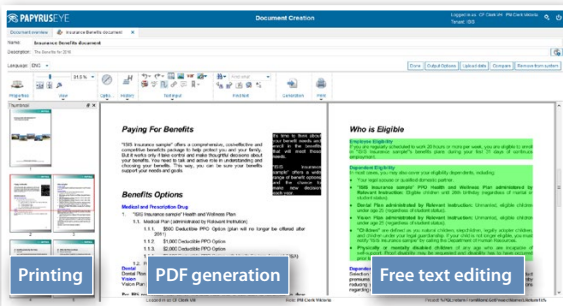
PAPYRUSEYE

Document Creation

Logged in as: CF Clerk Win · PM Clerk Wickens
Tenant: ISIS

Document overview | Insurance Benefits document

Name: Insurance Benefits document
Description: The Benefits for 2016

Language: ENG

Done | Output Options | Upload data | Delete changes | Compare | Remove from system

Properties | View | Undo | Hidden | Text Input | Analyze | Correction | Print

Thumbnail

Paying For Benefits

"ISIS insurance sample" offers a comprehensive, cost-effective and competitive benefits package to help protect you and your family. But it works only if you take control and make thoughtful decisions about your benefits. You need to take and active role in understanding and choosing your benefits. This way, you can be sure your benefits support your needs and goals.

Benefits Options

Medical and Prescription Drug

1. "ISIS Insurance sample" Health and Wellness Plan
1.1. Medical Plan (administered by Relevant Institution)
1.1.1. $500 Deductible PPO Option (plan will no longer be offered after 2011)
1.1.2. $1,000 Deductible PPO Option
1.1.3. $2,000 Deductible PPO Option

Who is Eligible

Employee Eligibility
If you are regularly scheduled to work 20 hours or more per week, you are eligible to enroll in "ISIS insurance sample"s benefits plans during your first 31 days of continuous employment.

Dependent Eligibility
In most cases, you may also cover your eligible dependents, including:
• Your legal spouse or qualified domestic partner.
• "ISIS insurance sample" PPO Health and Wellness Plan administered by Relevant Institution: Eligible children until 26th birthday (regardless of marital or student status).
• Dental Plan administered by Relevant Institution: Unmarried, eligible children under age 26 (regardless of student status).
• Vision Plan administered by Relevant Institution: Unmarried, eligible children under age 26 (regardless of student status).
• "Children" are defined as your natural children, legally adopted children, stepchildren and children under your legal guardianship. If your child is not eligible, you must notify "ISIS insurance sample" by calling the Department of Human Resources.
• Physically or mentally disabled children of any age who are incapable of self-support.

Printing

PDF generation

Free text editing